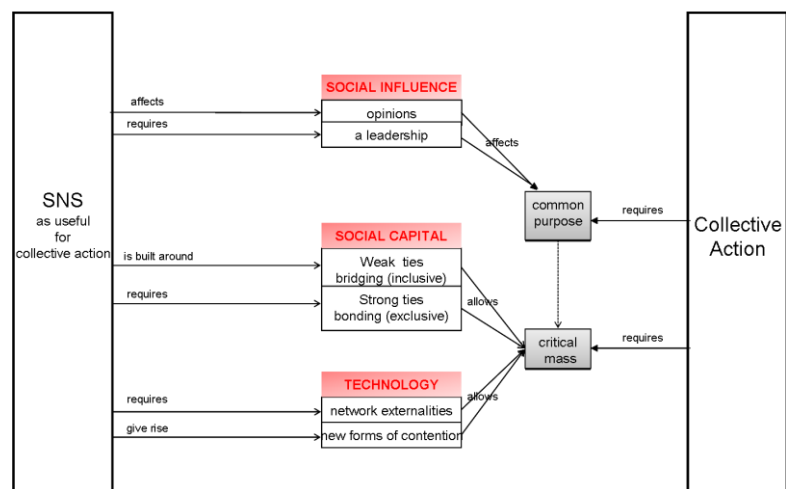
SNS
as useful
for
collective action

affects
requires

SOCIAL INFLUENCE
opinions
a leadership

affects

common purpose

requires

Collective Action

is built around
requires

SOCIAL CAPITAL
Weak ties bridging (inclusive)
Strong ties bonding (exclusive)

allows

critical mass

requires

requires
give rise

TECHNOLOGY
network externalities
new forms of contention

allows